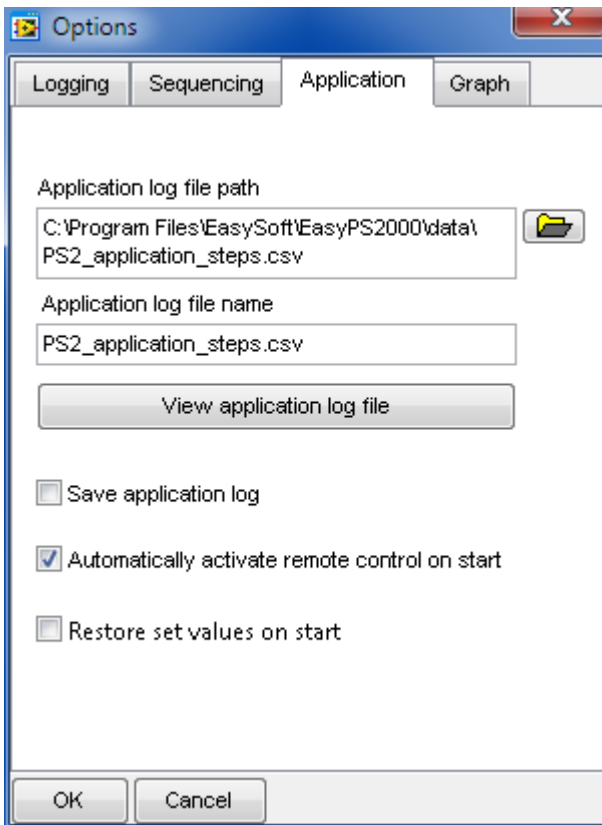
Options

Logging | Sequencing | Application | Graph

Application log file path

C:\Program Files\EasySoft\EasyPS2000\data\PS2_application_steps.csv

Application log file name

PS2_application_steps.csv

View application log file

Save application log

Automatically activate remote control on start

Restore set values on start

OK | Cancel